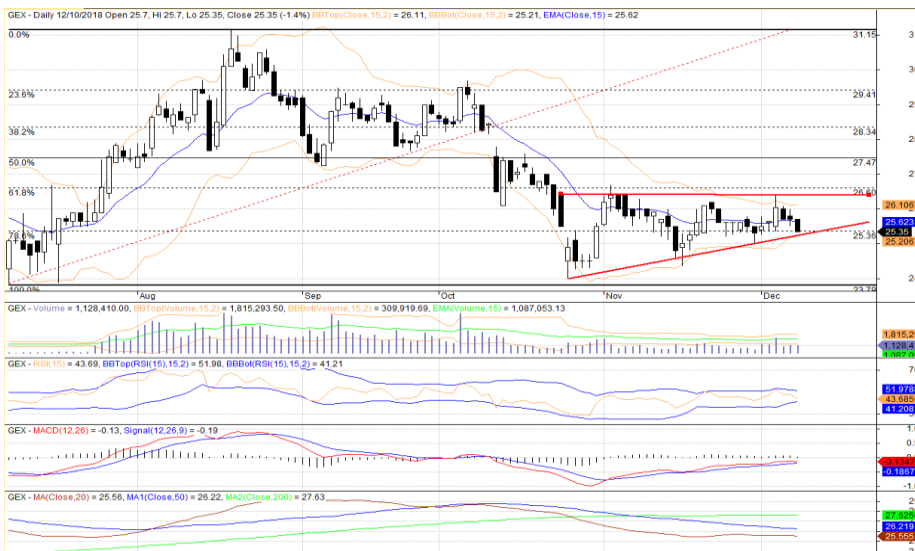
GEX - Daily 12/10/2018 Open 25.7, Hi 25.7, Lo 25.35, Close 25.35 (-1.4%) BBTop(Close,15,2) = 26.11, BBBot(Close,15,2) = 25.21, EMA(Close,15) = 25.62

0.0%
23.6%
38.2%
50.0%
61.8%
78.6%
100.0%

31.15
29.41
28.34
27.47
26.60
26.108
25.623
25.35
25.38
25.206
23.79

Aug
Sep
Oct
Nov
Dec

GEX - Volume = 1,128,410.00, BBTop(Volume,15,2) = 1,815,293.50, BBBot(Volume,15,2) = 309,919.69, EMA(Volume,15) = 1,087,053.13

1,815,29
1,128,41
1,087,05

GEX - RSI(15) = 43.69, BBTop(RSI(15),15,2) = 51.98, BBBot(RSI(15),15,2) = 41.21

51.978
43.685
41.208

GEX - MACD(12,26) = -0.13, Signal(12,26,9) = -0.19

-0.13
-0.1867

GEX - MA(Close,20) = 25.56, MA1(Close,50) = 26.22, MA2(Close,200) = 27.63

27.625
26.219
25.555